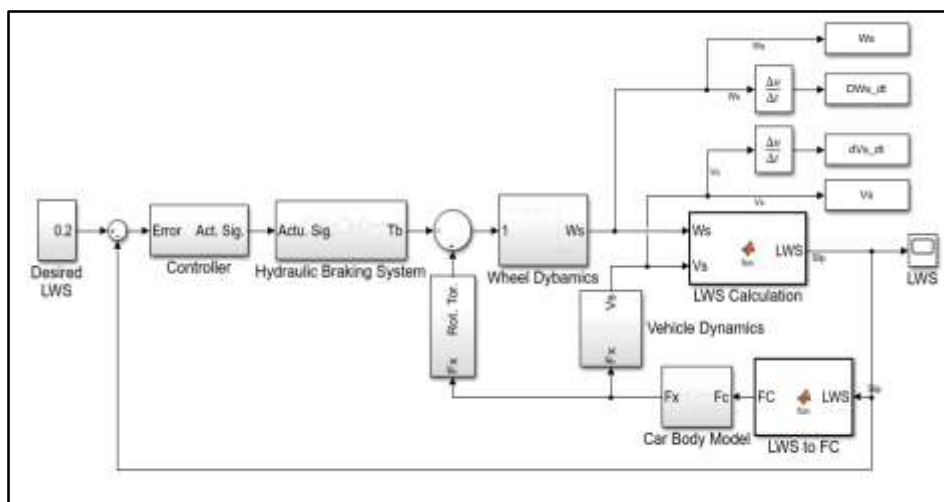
0.2
Desired LWS

Error Act. Sig.
Controller

Actu. Sig. Tb
Hydraulic Braking System

Rot. Tor.
Fx

1 Ws
Wheel Dybamics

Ws
Ws
$\frac{\Delta u}{\Delta t}$
Ws
DWs_dt
$\frac{\Delta u}{\Delta t}$
Vs
dVs_dt
Vs
Vs

Ws
Vs
fcn
LWS
LWS Calculation
Slip

LWS

Vs
Fx
Vehicle Dynamics

Fx Fc
Car Body Model

FC LWS
fcn
LWS to FC
Slip